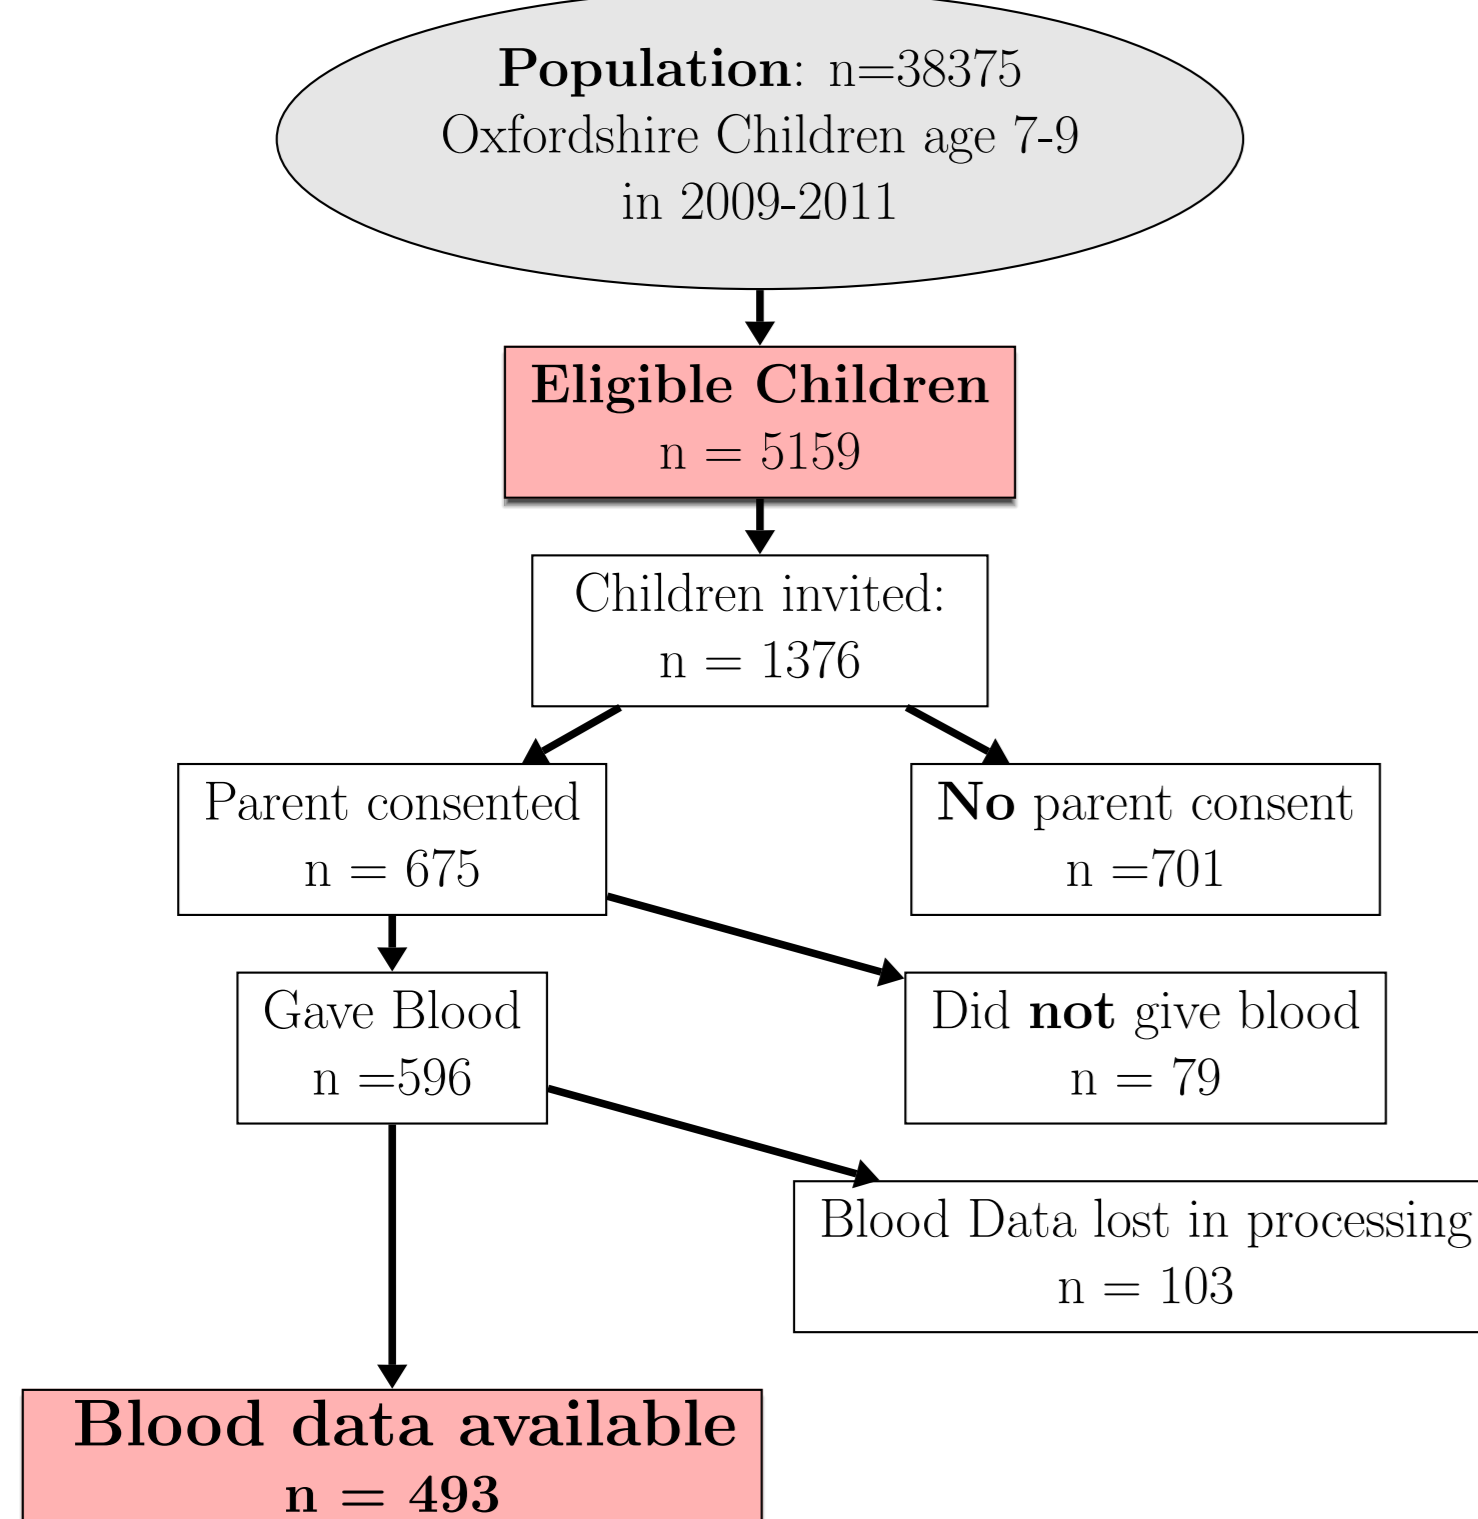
**Population**: n=38375
Oxfordshire Children age 7-9
in 2009-2011

**Eligible Children**
n = 5159

Children invited:
n = 1376

Parent consented
n = 675

**No** parent consent
n =701

Gave Blood
n =596

Did **not** give blood
n = 79

Blood Data lost in processing
n = 103

**Blood data available**
**n = 493**